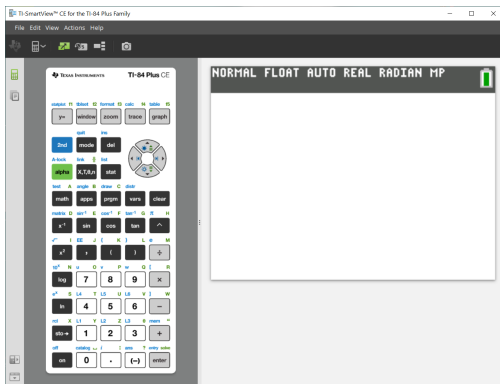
TI-SmartView™ CE for the TI-84 Plus Family

File Edit View Actions Help

TEXAS INSTRUMENTS TI-84 Plus CE

statplot f1 tblset f2 format f3 calc f4 table f5
y= window zoom trace graph

quit ins
2nd mode del

A-lock link list
alpha X,T,θ,n stat

test A angle B draw C distr
math apps prgm vars clear

matrix D $\sin^{-1}$ E $\cos^{-1}$ F $\tan^{-1}$ G π H
$x^{-1}$ sin cos tan ^

$\sqrt{}$ I EE J { K } L e M
$x^2$ , ( ) ÷

$10^x$ N u O v P w Q [ R
log 7 8 9 ×

$e^x$ S L4 T L5 U L6 V ] W
ln 4 5 6 −

rcl X L1 Y L2 Z L3 θ mem "
sto→ 1 2 3 +

off catalog i : ans ? entry solve
on 0 . (−) enter

NORMAL FLOAT AUTO REAL RADIAN MP